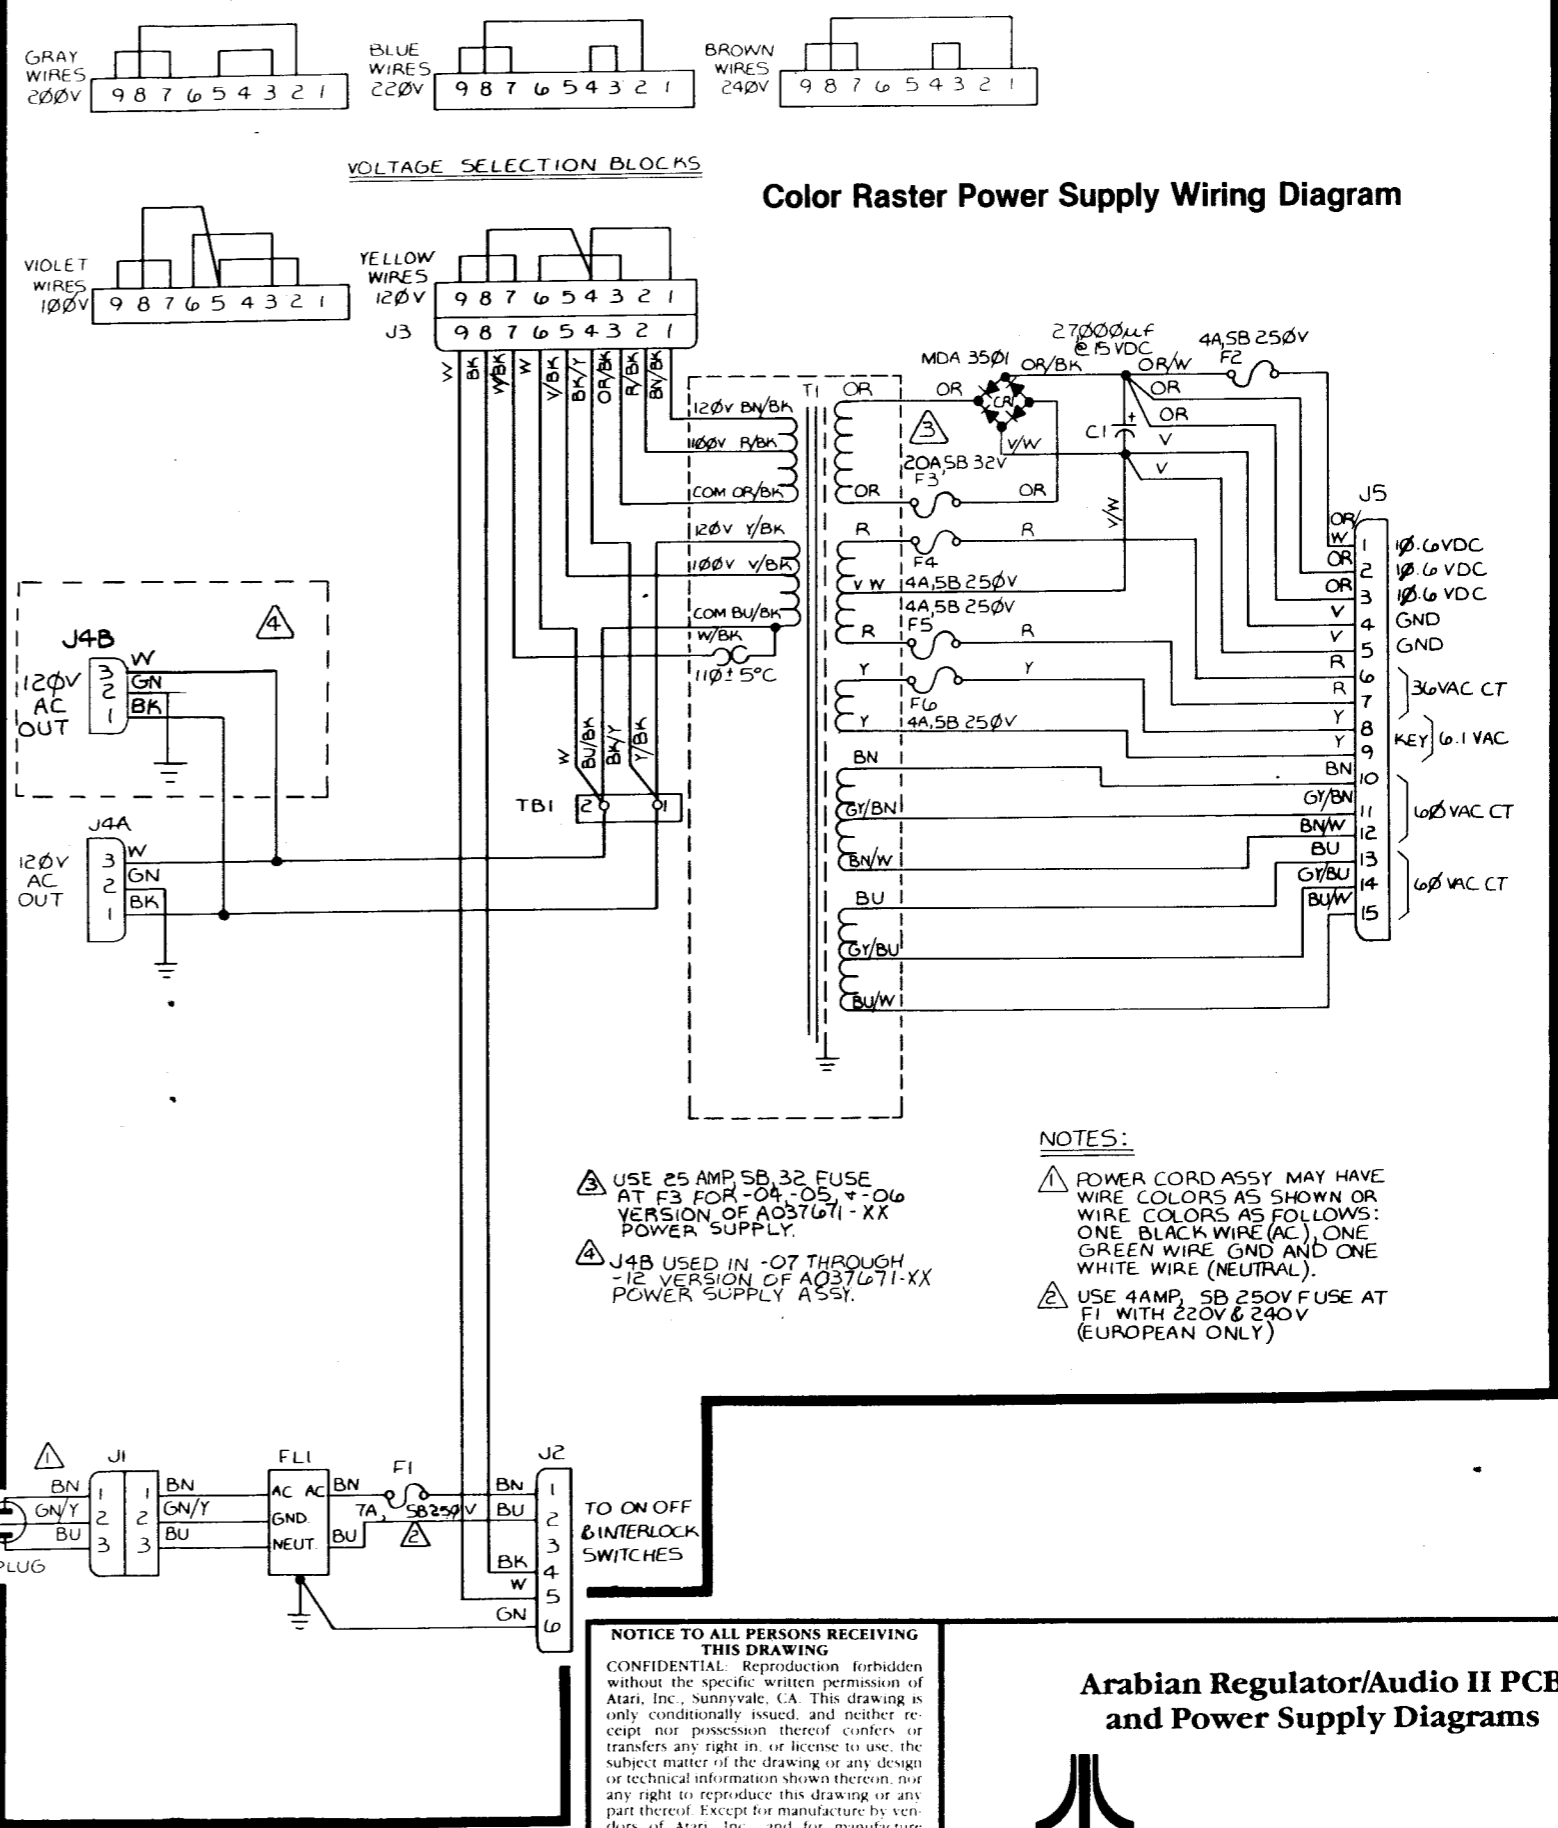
GRAY WIRES 200V 9 8 7 6 5 4 3 2 1

BLUE WIRES 220V 9 8 7 6 5 4 3 2 1

BROWN WIRES 240V 9 8 7 6 5 4 3 2 1

VOLTAGE SELECTION BLOCKS

Color Raster Power Supply Wiring Diagram

VIOLET WIRES 100V 9 8 7 6 5 4 3 2 1

YELLOW WIRES 120V 9 8 7 6 5 4 3 2 1

J3 9 8 7 6 5 4 3 2 1

W BK W/BK W V/BK BK/Y OR/BK R/BK BN/BK

T1

120V BN/BK
100V R/BK
COM OR/BK
120V Y/BK
100V V/BK
COM BU/BK
W/BK
110 ± 5°C

27000μf @ 15 VDC
MDA 3501
OR/BK
OR
CR1
OR/W
4A,SB 250V
F2
OR
OR
V
V
C1
V/W
3
20A,SB 32V
F3
OR
OR
V/W

R
R
F4
V W
4A,SB 250V
4A,SB 250V
F5
R
R
Y
Y
F6
Y
4A,SB 250V
BN
GY/BN
BN/W
BU
GY/BU
BU/W

J5
OR/W 1 10.6VDC
OR 2 10.6 VDC
OR 3 10.6 VDC
V 4 GND
V 5 GND
R 6
R 7 36VAC CT
Y 8
Y 9 KEY 6.1 VAC
BN 10
GY/BN 11 60 VAC CT
BN/W 12
BU 13
GY/BU 14 60 VAC CT
BU/W 15

4
J4B
120V AC OUT
3 W
2 GN
1 BK

W BU/BK BK/Y Y/BK
TB1 2 1

J4A
120V AC OUT
3 W
2 GN
1 BK

NOTES:
1 POWER CORD ASSY MAY HAVE WIRE COLORS AS SHOWN OR WIRE COLORS AS FOLLOWS: ONE BLACK WIRE (AC), ONE GREEN WIRE GND AND ONE WHITE WIRE (NEUTRAL).
2 USE 4AMP, SB 250V FUSE AT F1 WITH 220V & 240V (EUROPEAN ONLY)

3 USE 25 AMP, SB, 32 FUSE AT F3 FOR -04, -05, + -06 VERSION OF A037671-XX POWER SUPPLY.

4 J4B USED IN -07 THROUGH -12 VERSION OF A037671-XX POWER SUPPLY ASSY.

1
J1
BN 1 1 BN
GN/Y 2 2 GN/Y
BU 3 3 BU
PLUG
FL1
AC AC
GND.
NEUT.
BN
BU
F1
7A, SB250V
2
J2
BN 1
BU 2
3
BK 4
W 5
GN 6
TO ON OFF & INTERLOCK SWITCHES

NOTICE TO ALL PERSONS RECEIVING THIS DRAWING
CONFIDENTIAL: Reproduction forbidden without the specific written permission of Atari, Inc., Sunnyvale, CA. This drawing is only conditionally issued, and neither receipt nor possession thereof confers or transfers any right in, or license to use, the subject matter of the drawing or any design or technical information shown thereon, nor any right to reproduce this drawing or any part thereof. Except for manufacture by vendors of Atari, Inc., and for manufacture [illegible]

Arabian Regulator/Audio II PCB and Power Supply Diagrams